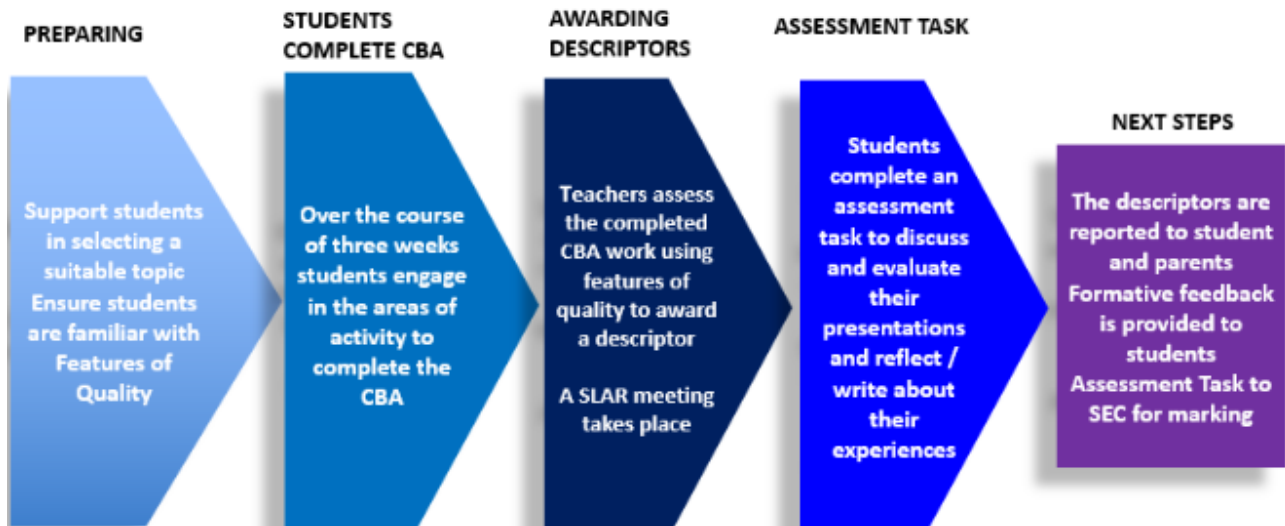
PREPARING

Support students in selecting a suitable topic Ensure students are familiar with Features of Quality

STUDENTS COMPLETE CBA

Over the course of three weeks students engage in the areas of activity to complete the CBA

AWARDING DESCRIPTORS

Teachers assess the completed CBA work using features of quality to award a descriptor

A SLAR meeting takes place

ASSESSMENT TASK

Students complete an assessment task to discuss and evaluate their presentations and reflect / write about their experiences

NEXT STEPS

The descriptors are reported to student and parents Formative feedback is provided to students Assessment Task to SEC for marking